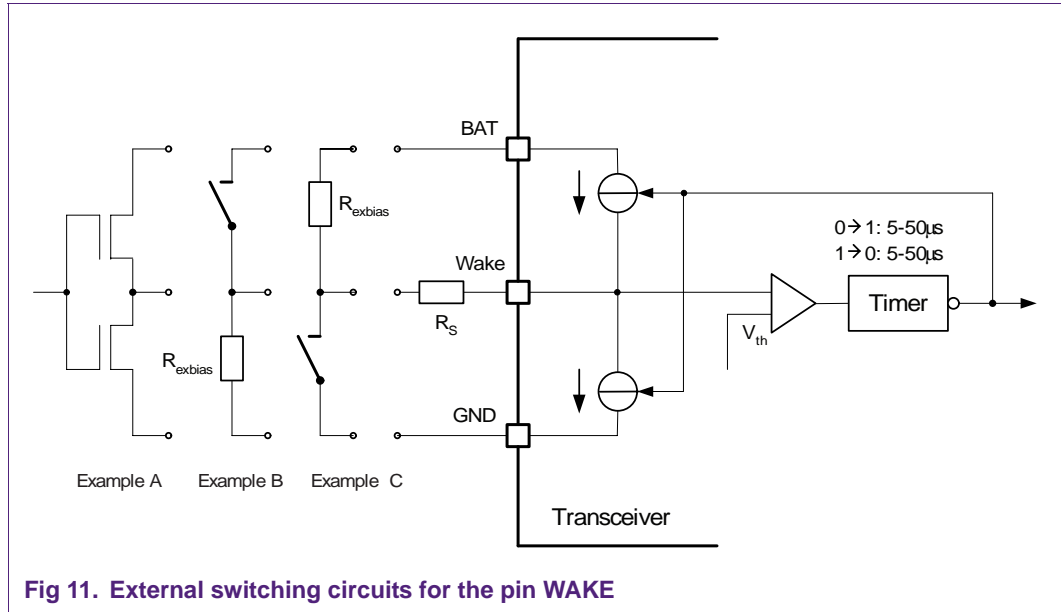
BAT

$R_{exbias}$

$0 \rightarrow 1$: 5-50µs
$1 \rightarrow 0$: 5-50µs

Wake

Timer

$R_S$

$V_{th}$

$R_{exbias}$

GND

Example A Example B Example C

Transceiver

Fig 11. External switching circuits for the pin WAKE